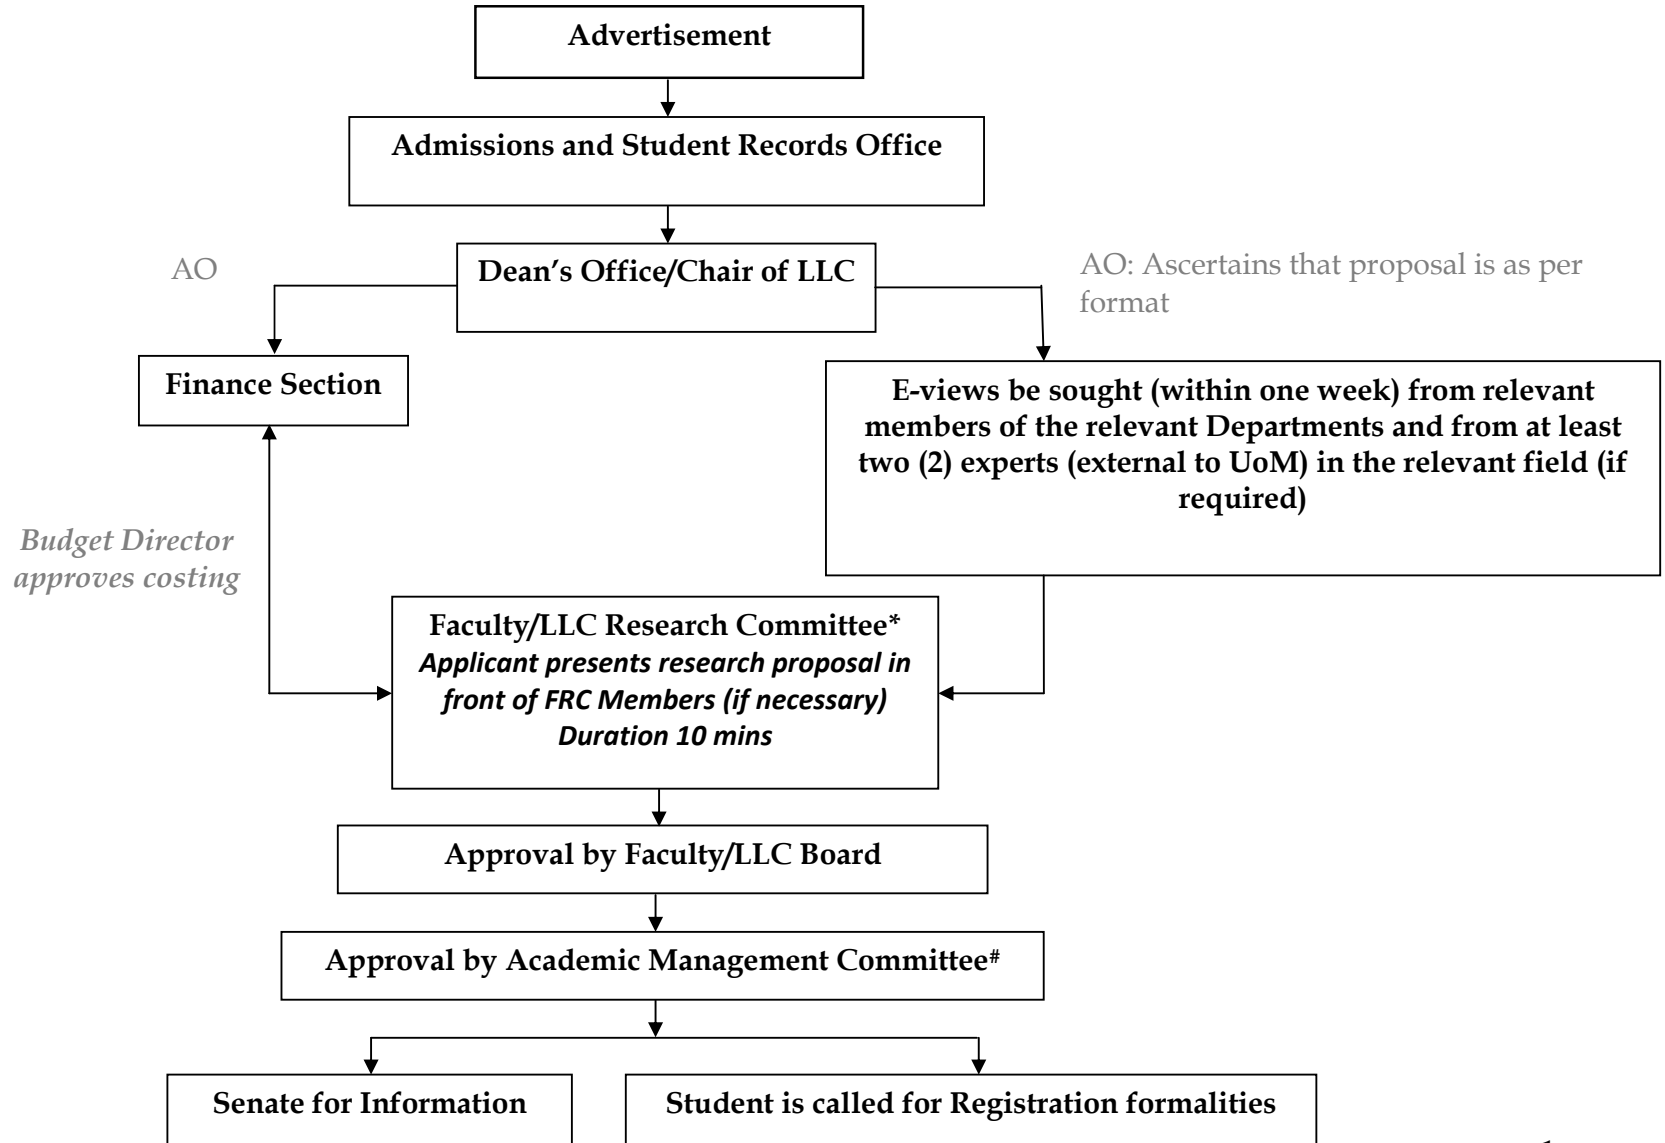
Advertisement

Admissions and Student Records Office

AO

Dean's Office/Chair of LLC

AO: Ascertains that proposal is as per format

Finance Section

E-views be sought (within one week) from relevant members of the relevant Departments and from at least two (2) experts (external to UoM) in the relevant field (if required)

Budget Director approves costing

Faculty/LLC Research Committee*
Applicant presents research proposal in front of FRC Members (if necessary)
Duration 10 mins

Approval by Faculty/LLC Board

Approval by Academic Management Committee#

Senate for Information

Student is called for Registration formalities

1